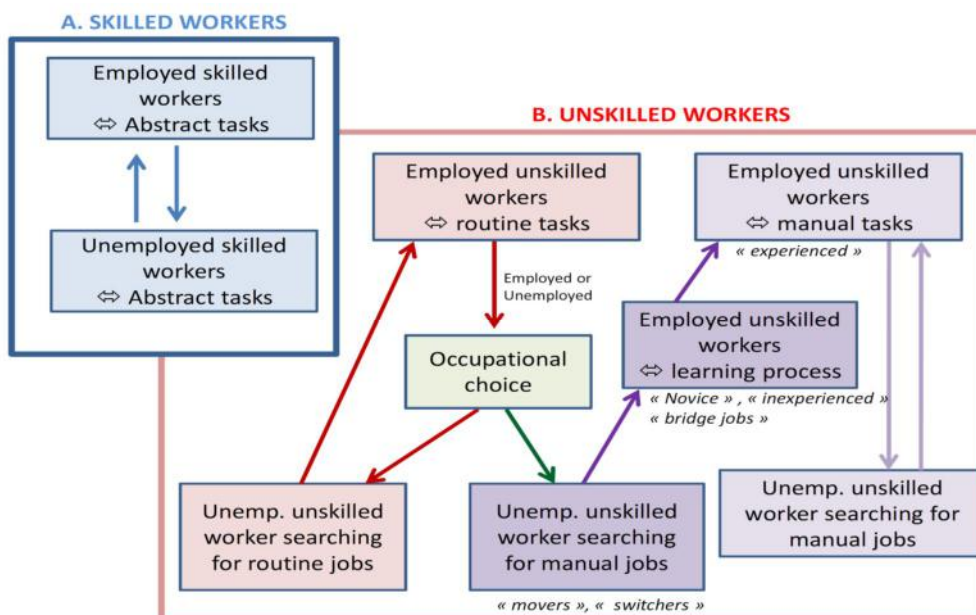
A. SKILLED WORKERS

Employed skilled workers ⇔ Abstract tasks

Unemployed skilled workers ⇔ Abstract tasks

B. UNSKILLED WORKERS

Employed unskilled workers ⇔ routine tasks

Employed or Unemployed

Occupational choice

Employed unskilled workers ⇔ manual tasks

« experienced »

Employed unskilled workers ⇔ learning process

« Novice » , « inexperienced »
« bridge jobs »

Unemp. unskilled worker searching for routine jobs

Unemp. unskilled worker searching for manual jobs

« movers », « switchers »

Unemp. unskilled worker searching for manual jobs